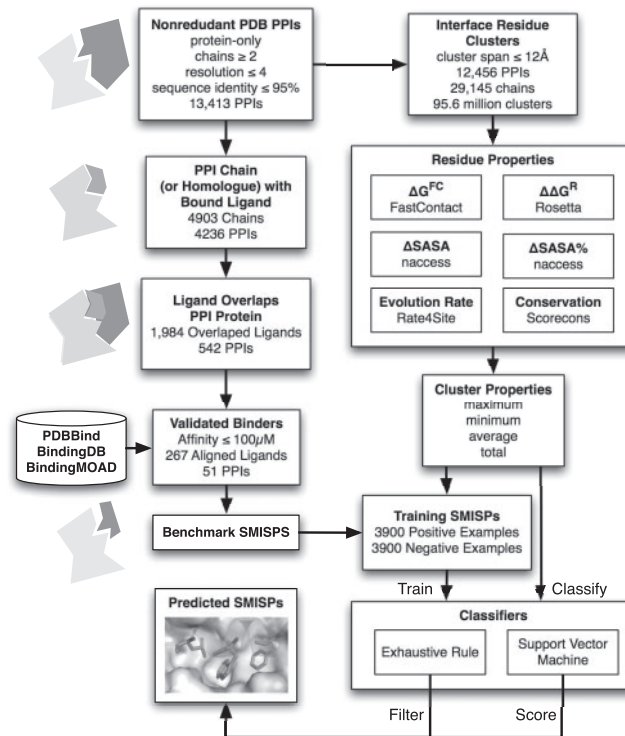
Nonredudant PDB PPIs
protein-only
chains ≥ 2
resolution ≤ 4
sequence identity ≤ 95%
13,413 PPIs

Interface Residue Clusters
cluster span ≤ 12Å
12,456 PPIs
29,145 chains
95.6 million clusters

PPI Chain (or Homologue) with Bound Ligand
4903 Chains
4236 PPIs

Residue Properties

$\Delta G^{FC}$
FastContact

$\Delta\Delta G^{R}$
Rosetta

ΔSASA
naccess

ΔSASA%
naccess

Evolution Rate
Rate4Site

Conservation
Scorecons

Ligand Overlaps PPI Protein
1,984 Overlaped Ligands
542 PPIs

Cluster Properties
maximum
minimum
average
total

PDBBind
BindingDB
BindingMOAD

Validated Binders
Affinity ≤ 100μM
267 Aligned Ligands
51 PPIs

Benchmark SMISPS

Training SMISPs
3900 Positive Examples
3900 Negative Examples

Train

Classify

Predicted SMISPs

Classifiers

Exhaustive Rule

Support Vector Machine

Filter

Score